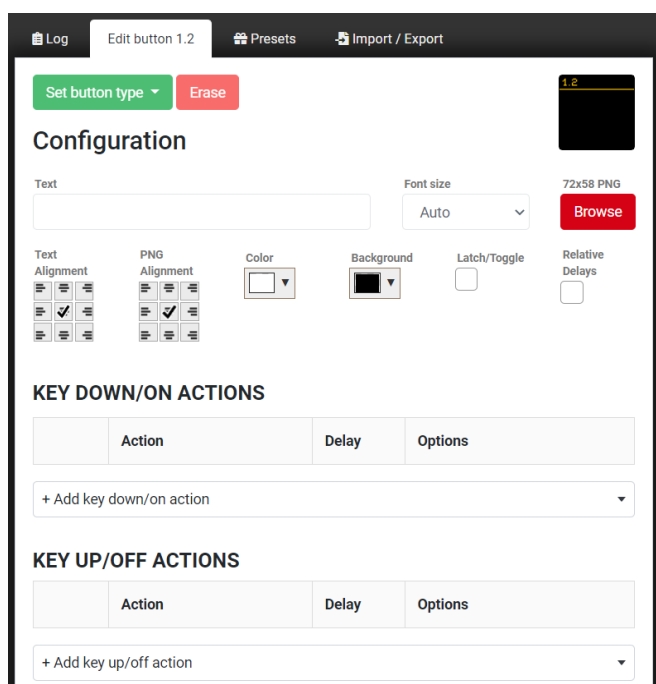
Log | Edit button 1.2 | Presets | Import / Export

Set button type | Erase

1.2

Configuration

Text

Font size
Auto

72x58 PNG
Browse

Text Alignment

PNG Alignment

Color

Background

Latch/Toggle

Relative Delays

KEY DOWN/ON ACTIONS

| | Action | Delay | Options |
|---|---|---|---|

+ Add key down/on action

KEY UP/OFF ACTIONS

| | Action | Delay | Options |
|---|---|---|---|

+ Add key up/off action